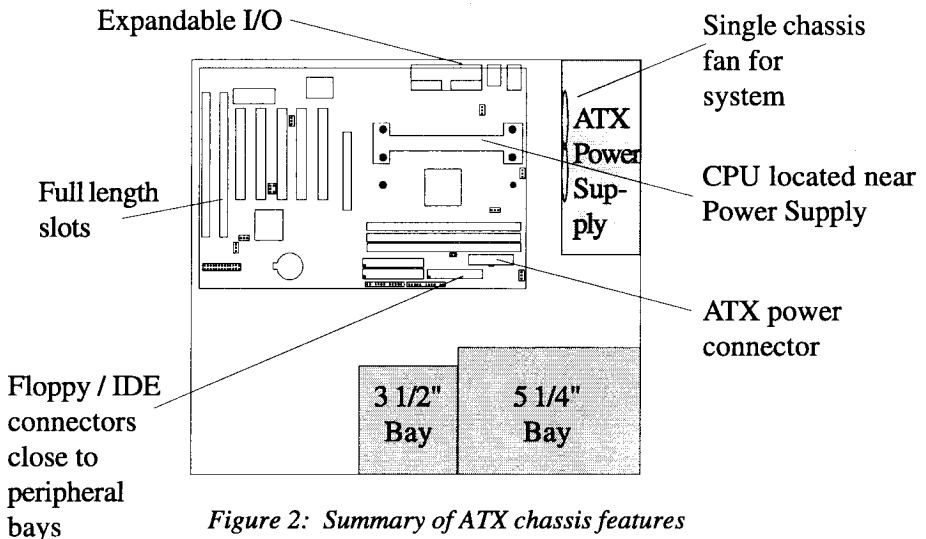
Expandable I/O

Single chassis fan for system

ATX Power Supply

Full length slots

CPU located near Power Supply

ATX power connector

Floppy / IDE connectors close to peripheral bays

3 1/2" Bay

5 1/4" Bay

*Figure 2: Summary of ATX chassis features*